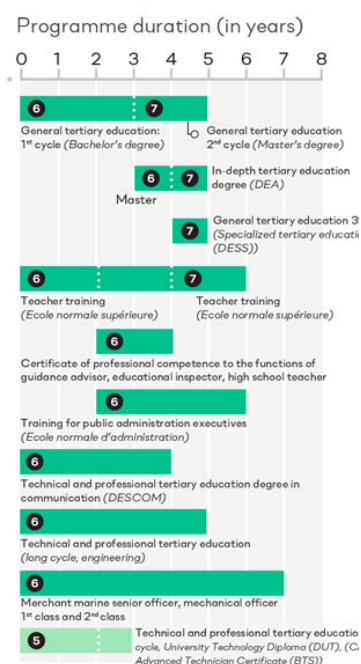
Programme duration (in years)

0 1 2 3 4 5 6 7 8

6 7

General tertiary education: 1st cycle *(Bachelor's degree)*

General tertiary education 2nd cycle *(Master's degree)*

6 7

In-depth tertiary education degree *(DEA)*

Master

7

General tertiary education 3 *(Specialized tertiary educati* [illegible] *(DESS))*

6 7

Teacher training *(Ecole normale supérieure)*

Teacher training *(Ecole normale supérieure)*

6

Certificate of professional competence to the functions of guidance advisor, educational inspector, high school teacher

6

Training for public administration executives *(Ecole normale d'administration)*

6

Technical and professional tertiary education degree in communication *(DESCOM)*

6

Technical and professional tertiary education *(long cycle, engineering)*

6

Merchant marine senior officer, mechanical officer 1st class and 2nd class

5

Technical and professional tertiary educatio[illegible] *cycle, University Technology Diploma (DUT), (C*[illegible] *Advanced Technician Certificate (BTS))*